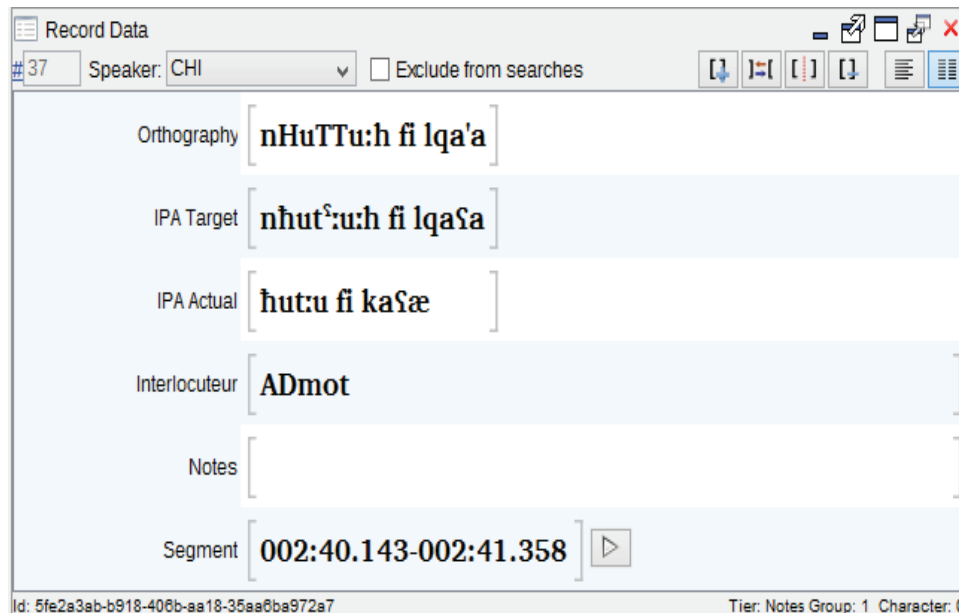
Record Data

# 37 Speaker: CHI Exclude from searches

Orthography nHuTTu:h fi lqa'a

IPA Target nħutˤ:u:h fi lqaʕa

IPA Actual ħut:u fi kaʕæ

Interlocuteur ADmot

Notes

Segment 002:40.143-002:41.358

Id: 5fe2a3ab-b918-406b-aa18-35aa6ba972a7

Tier: Notes Group: 1 Character: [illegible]